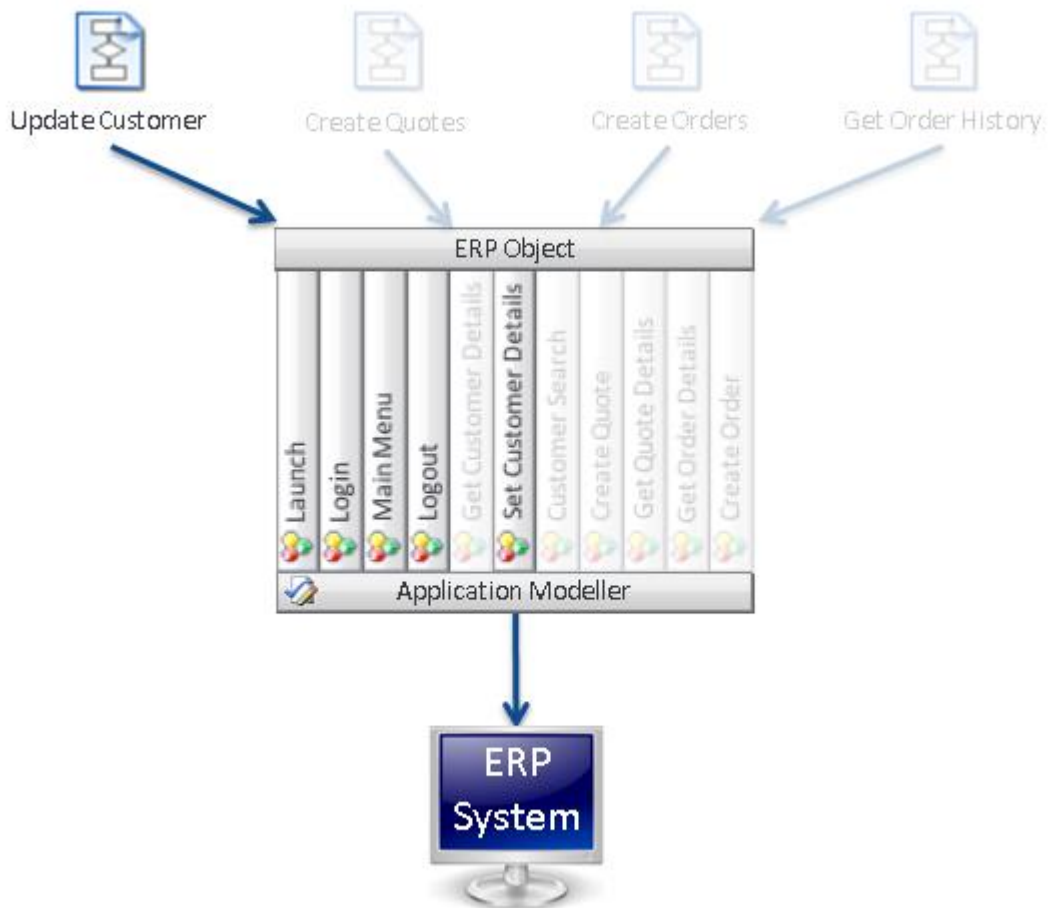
Update Customer

Create Quotes

Create Orders

Get Order History

ERP Object

Launch

Login

Main Menu

Logout

Get Customer Details

Set Customer Details

Customer Search

Create Quote

Get Quote Details

Get Order Details

Create Order

Application Modeller

ERP System